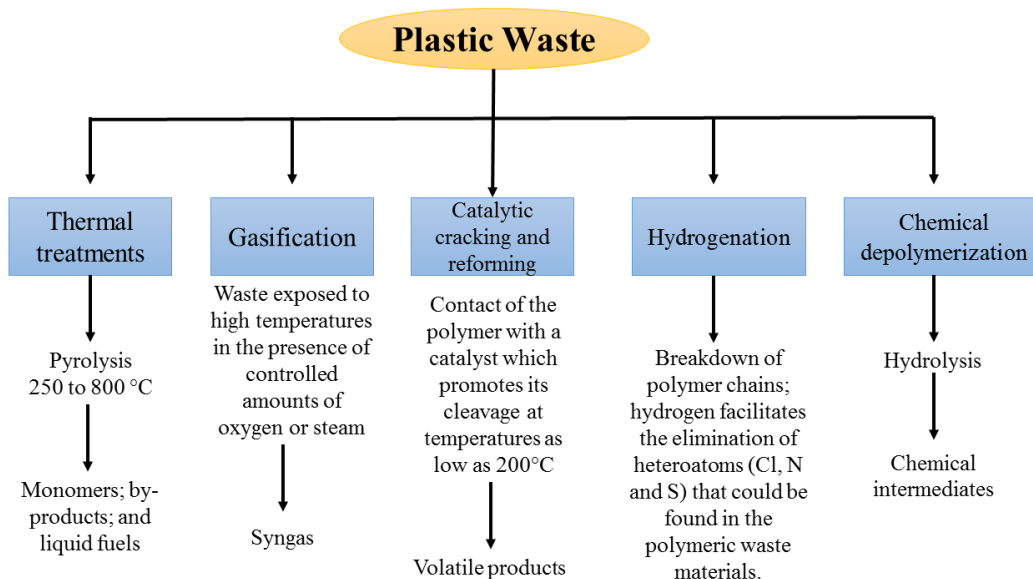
Plastic Waste

Thermal treatments

Pyrolysis 250 to 800 °C

Monomers; by-products; and liquid fuels

Gasification

Waste exposed to high temperatures in the presence of controlled amounts of oxygen or steam

Syngas

Catalytic cracking and reforming

Contact of the polymer with a catalyst which promotes its cleavage at temperatures as low as 200°C

Volatile products

Hydrogenation

Breakdown of polymer chains; hydrogen facilitates the elimination of heteroatoms (Cl, N and S) that could be found in the polymeric waste materials.

Chemical depolymerization

Hydrolysis

Chemical intermediates